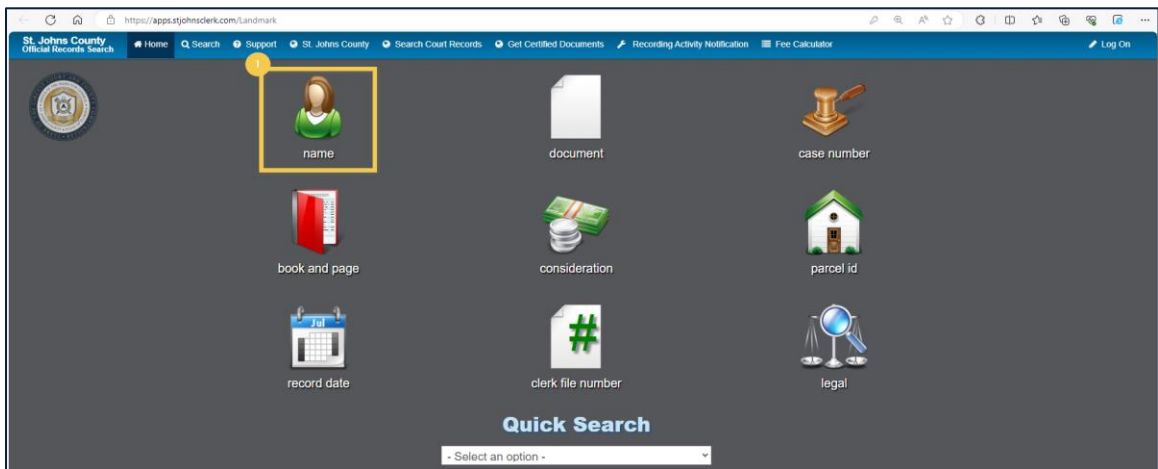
https://apps.stjohnsclerk.com/Landmark

St. Johns County Official Records Search

Home Search Support St. Johns County Search Court Records Get Certified Documents Recording Activity Notification Fee Calculator Log On

1

name

document

case number

book and page

consideration

parcel id

Jul

record date

#

clerk file number

legal

Quick Search

- Select an option -